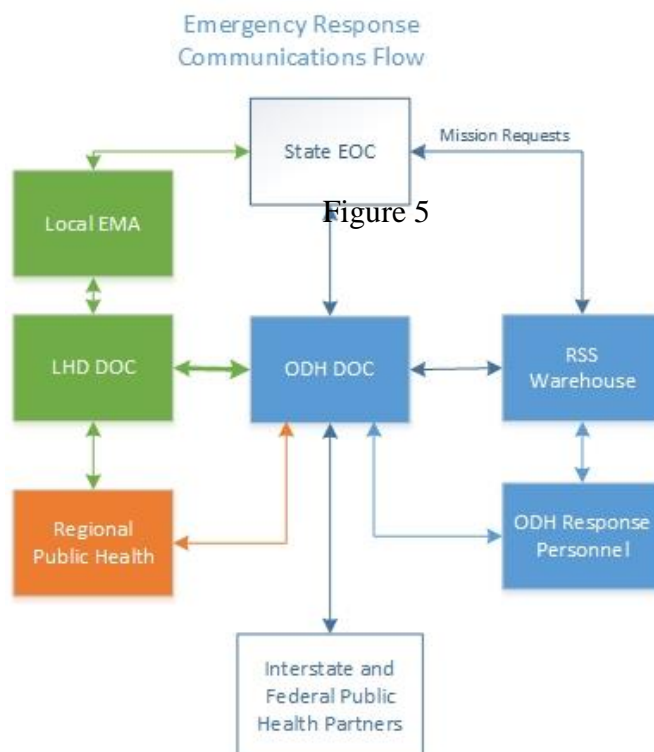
Emergency Response Communications Flow

State EOC

Mission Requests

Local EMA

Figure 5

LHD DOC

ODH DOC

RSS Warehouse

Regional Public Health

ODH Response Personnel

Interstate and Federal Public Health Partners